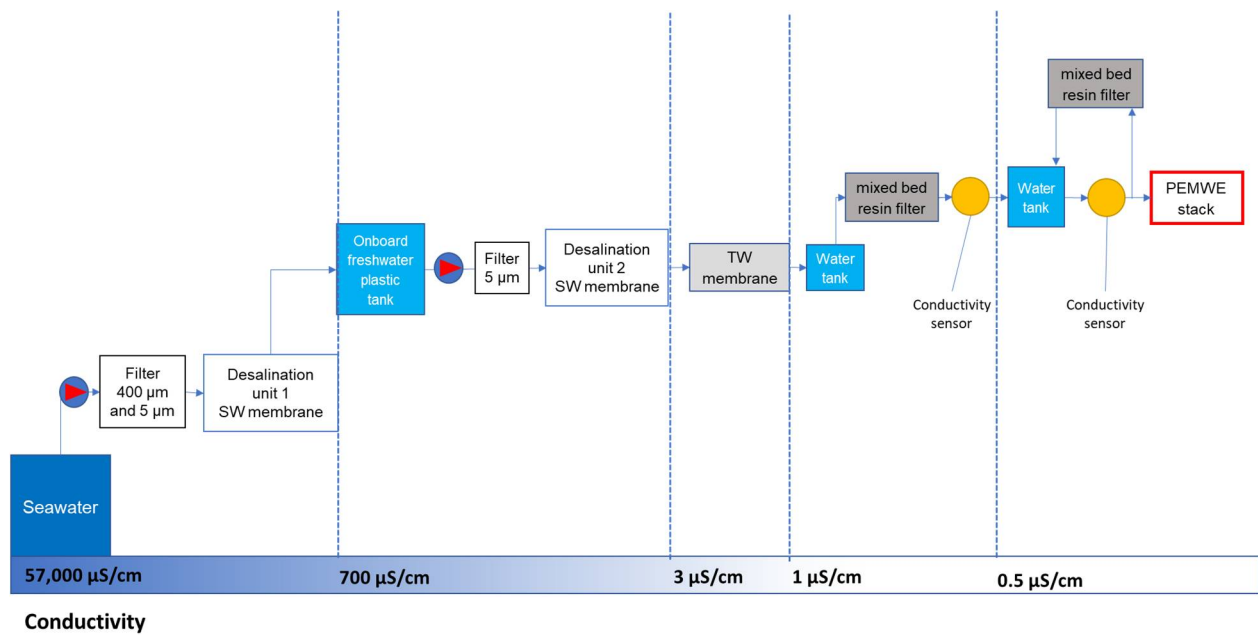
mixed bed resin filter

Onboard freshwater plastic tank

Filter 5 µm

Desalination unit 2 SW membrane

TW membrane

Water tank

mixed bed resin filter

Water tank

PEMWE stack

Conductivity sensor

Conductivity sensor

Filter 400 µm and 5 µm

Desalination unit 1 SW membrane

Seawater

57,000 µS/cm

700 µS/cm

3 µS/cm

1 µS/cm

0.5 µS/cm

Conductivity